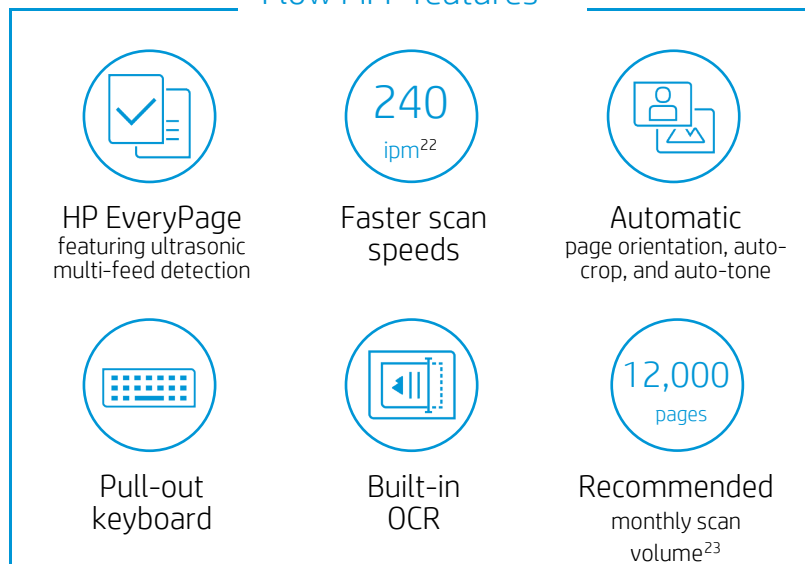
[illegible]

HP EveryPage featuring ultrasonic multi-feed detection

240 ipm$^{22}$

Faster scan speeds

Automatic page orientation, auto-crop, and auto-tone

Pull-out keyboard

Built-in OCR

12,000 pages

Recommended monthly scan volume$^{23}$